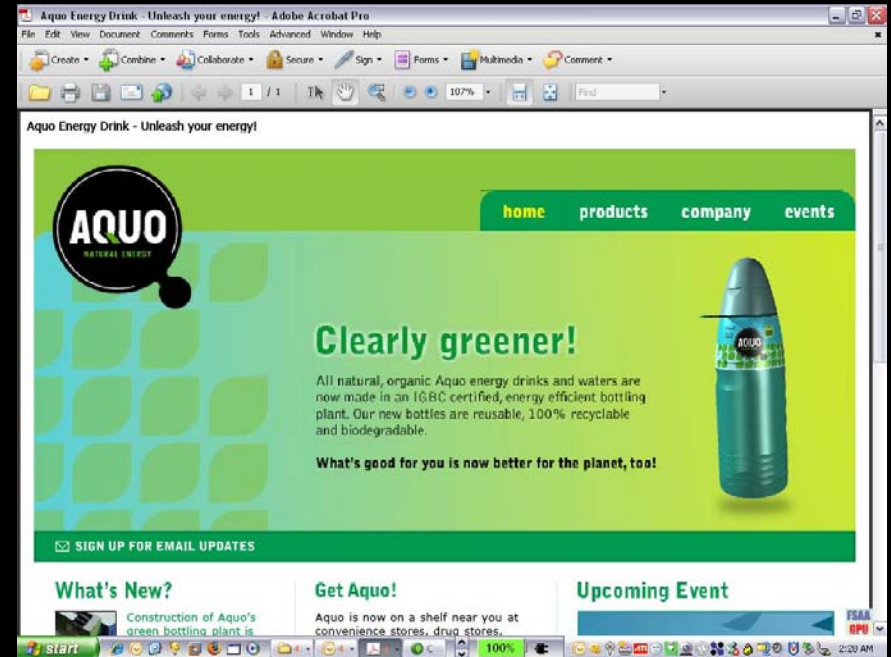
Aquo Energy Drink - Unleash your energy! - Adobe Acrobat Pro

File Edit View Document Comments Forms Tools Advanced Window Help

Create Combine Collaborate Secure Sign Forms Multimedia Comment

1 / 1 107% Find

Aquo Energy Drink - Unleash your energy!

AQUO
NATURAL ENERGY

home products company events

Clearly greener!

All natural, organic Aquo energy drinks and waters are now made in an IGBC certified, energy efficient bottling plant. Our new bottles are reusable, 100% recyclable and biodegradable.

What's good for you is now better for the planet, too!

AQUO

SIGN UP FOR EMAIL UPDATES

What's New?

Construction of Aquo's green bottling plant is

Get Aquo!

Aquo is now on a shelf near you at convenience stores, drug stores,

Upcoming Event

start 100% 2:20 AM

FSAA
GPU